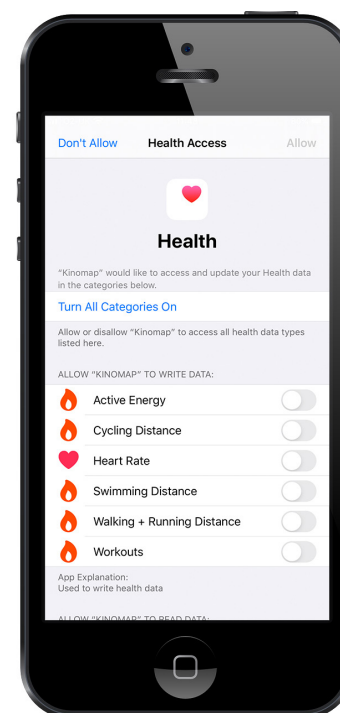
Don't Allow Health Access Allow

Health

"Kinomap" would like to access and update your Health data in the categories below.

Turn All Categories On

Allow or disallow "Kinomap" to access all health data types listed here.

ALLOW "KINOMAP" TO WRITE DATA:

Active Energy

Cycling Distance

Heart Rate

Swimming Distance

Walking + Running Distance

Workouts

App Explanation:
Used to write health data

ALLOW "KINOMAP" TO READ DATA: